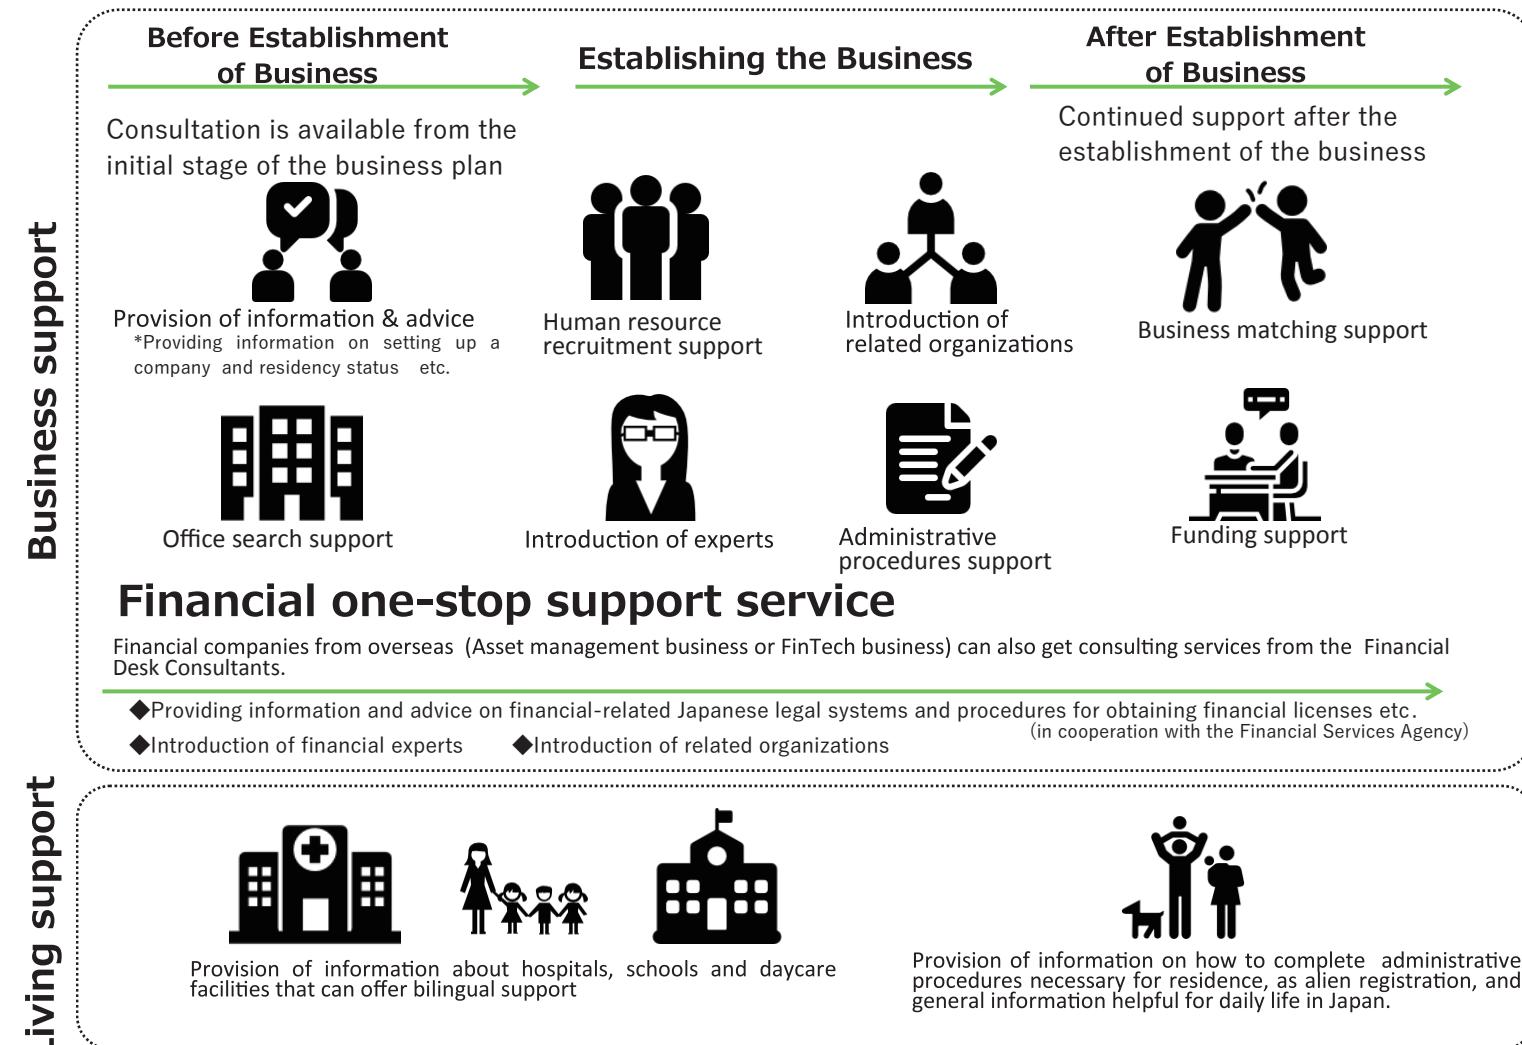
Business support

Before Establishment of Business

Establishing the Business

After Establishment of Business

Consultation is available from the initial stage of the business plan

Continued support after the establishment of the business

Provision of information & advice
*Providing information on setting up a company and residency status etc.

Human resource recruitment support

Introduction of related organizations

Business matching support

Office search support

Introduction of experts

Administrative procedures support

Funding support

Financial one-stop support service

Financial companies from overseas (Asset management business or FinTech business) can also get consulting services from the Financial Desk Consultants.

◆Providing information and advice on financial-related Japanese legal systems and procedures for obtaining financial licenses etc.
(in cooperation with the Financial Services Agency)

◆Introduction of financial experts ◆Introduction of related organizations

Living support

Provision of information about hospitals, schools and daycare facilities that can offer bilingual support

Provision of information on how to complete administrative procedures necessary for residence, as alien registration, and general information helpful for daily life in Japan.